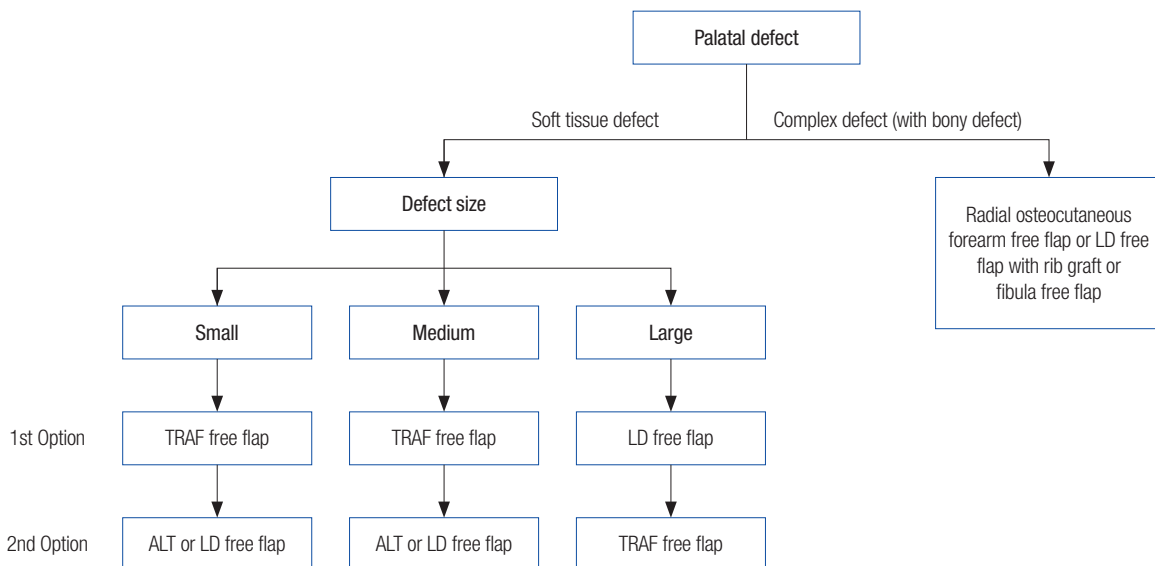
Palatal defect

Soft tissue defect

Complex defect (with bony defect)

Defect size

Radial osteocutaneous forearm free flap or LD free flap with rib graft or fibula free flap

Small

Medium

Large

1st Option

TRAF free flap

TRAF free flap

LD free flap

2nd Option

ALT or LD free flap

ALT or LD free flap

TRAF free flap